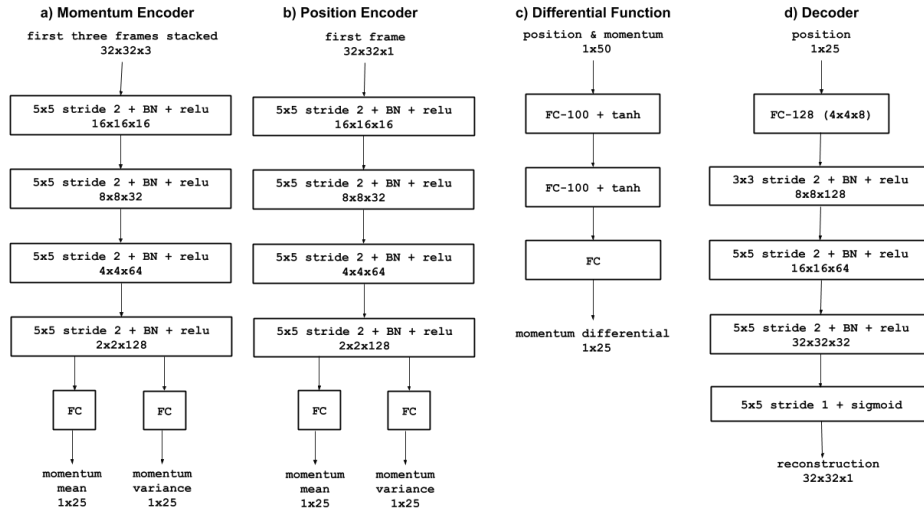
a) Momentum Encoder

first three frames stacked
32x32x3

5x5 stride 2 + BN + relu
16x16x16

5x5 stride 2 + BN + relu
8x8x32

5x5 stride 2 + BN + relu
4x4x64

5x5 stride 2 + BN + relu
2x2x128

FC

FC

momentum
mean
1x25

momentum
variance
1x25

b) Position Encoder

first frame
32x32x1

5x5 stride 2 + BN + relu
16x16x16

5x5 stride 2 + BN + relu
8x8x32

5x5 stride 2 + BN + relu
4x4x64

5x5 stride 2 + BN + relu
2x2x128

FC

FC

momentum
mean
1x25

momentum
variance
1x25

c) Differential Function

position & momentum
1x50

FC-100 + tanh

FC-100 + tanh

FC

momentum differential
1x25

d) Decoder

position
1x25

FC-128 (4x4x8)

3x3 stride 2 + BN + relu
8x8x128

5x5 stride 2 + BN + relu
16x16x64

5x5 stride 2 + BN + relu
32x32x32

5x5 stride 1 + sigmoid

reconstruction
32x32x1